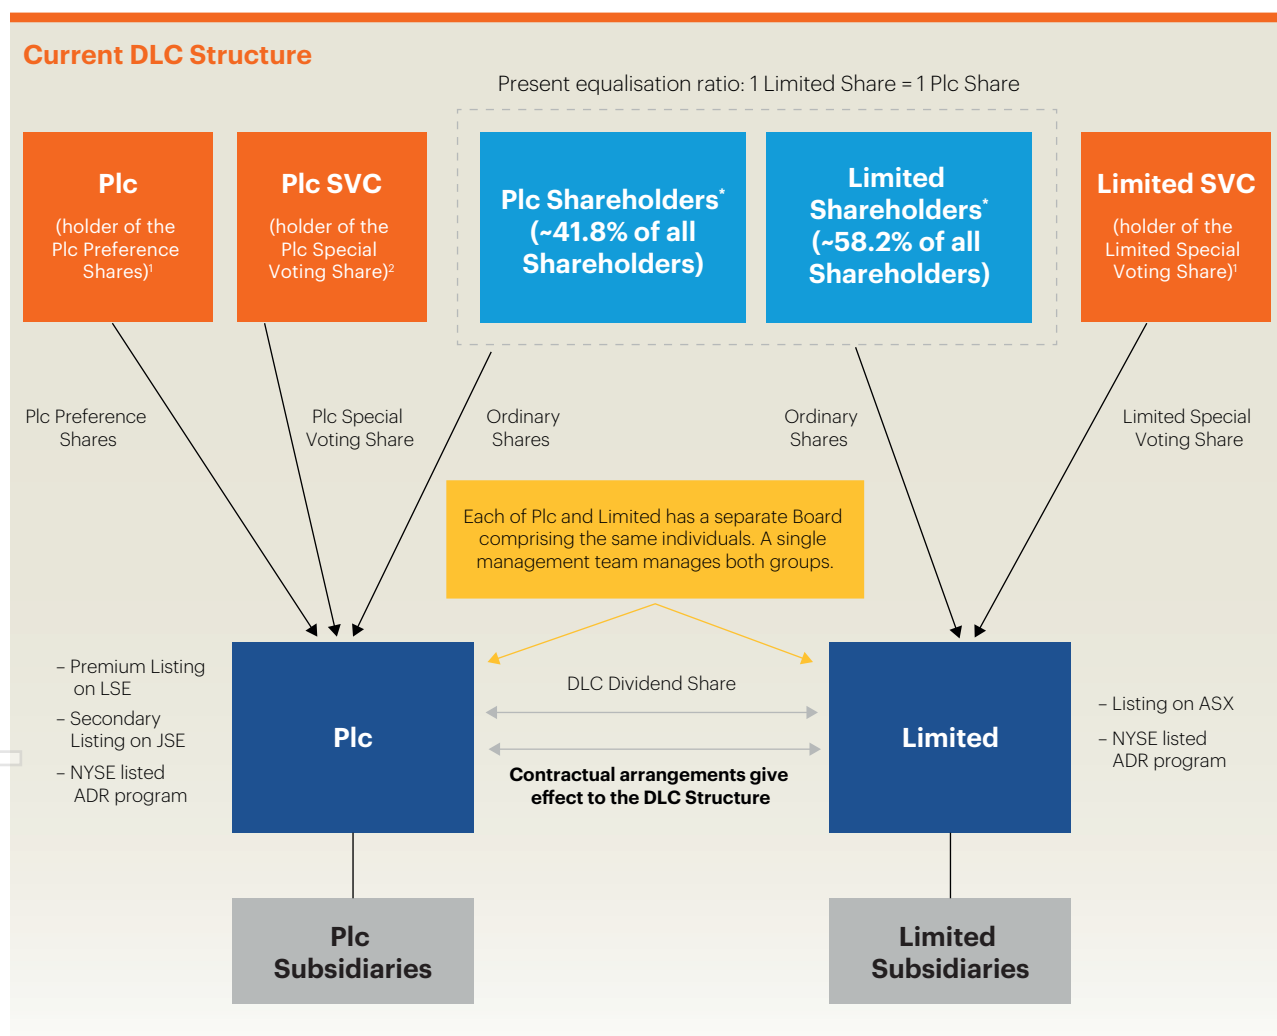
Current DLC Structure

Present equalisation ratio: 1 Limited Share = 1 Plc Share

Plc
(holder of the Plc Preference Shares)$^1$

Plc SVC
(holder of the Plc Special Voting Share)$^2$

Plc Shareholders$^*$ (~41.8% of all Shareholders)

Limited Shareholders$^*$ (~58.2% of all Shareholders)

Limited SVC
(holder of the Limited Special Voting Share)$^1$

Plc Preference Shares

Plc Special Voting Share

Ordinary Shares

Ordinary Shares

Limited Special Voting Share

Each of Plc and Limited has a separate Board comprising the same individuals. A single management team manages both groups.

– Premium Listing on LSE
– Secondary Listing on JSE
– NYSE listed ADR program

Plc

DLC Dividend Share

Contractual arrangements give effect to the DLC Structure

Limited

– Listing on ASX
– NYSE listed ADR program

Plc Subsidiaries

Limited Subsidiaries